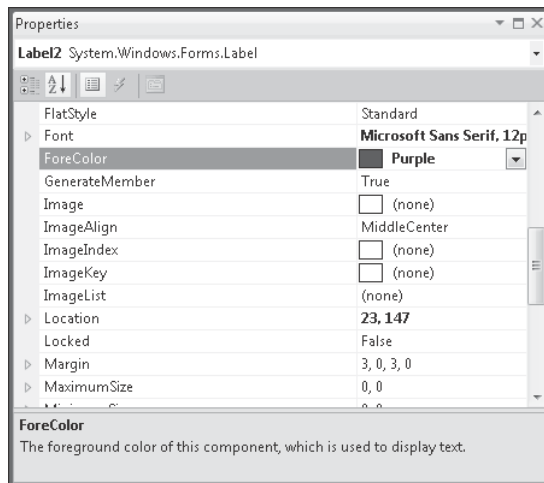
Properties

Label2 System.Windows.Forms.Label

| | |
|---|---|
| FlatStyle | Standard |
| Font | Microsoft Sans Serif, 12p |
| ForeColor | Purple |
| GenerateMember | True |
| Image | (none) |
| ImageAlign | MiddleCenter |
| ImageIndex | (none) |
| ImageKey | (none) |
| ImageList | (none) |
| Location | 23, 147 |
| Locked | False |
| Margin | 3, 0, 3, 0 |
| MaximumSize | 0, 0 |
| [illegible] | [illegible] |

ForeColor

The foreground color of this component, which is used to display text.